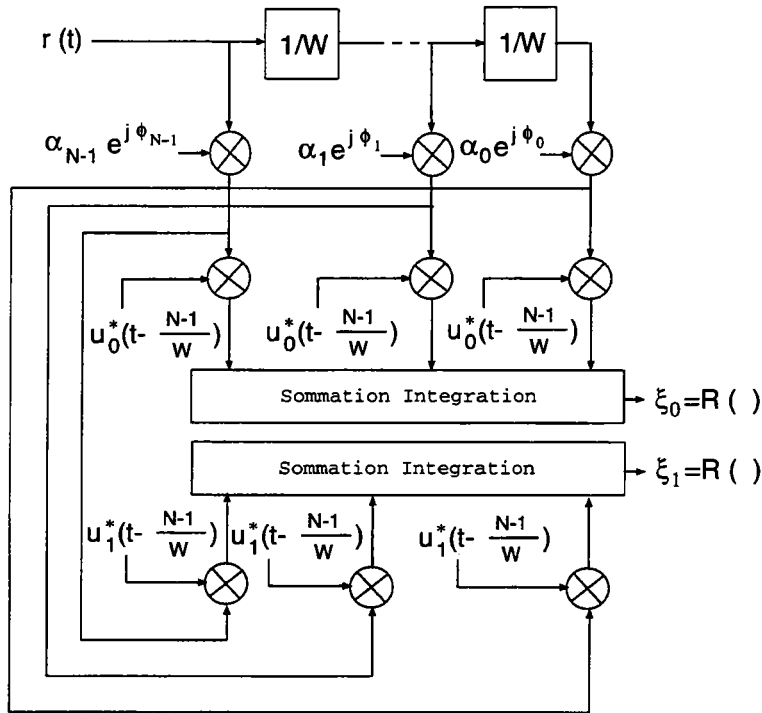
r (t)

1/W

1/W

$\alpha_{N-1} e^{j \phi_{N-1}}$

$\alpha_1 e^{j \phi_1}$

$\alpha_0 e^{j \phi_0}$

$u_0^*(t- \frac{N-1}{W})$

$u_0^*(t- \frac{N-1}{W})$

$u_0^*(t- \frac{N-1}{W})$

Sommation Integration

$\xi_0$=R ( )

Sommation Integration

$\xi_1$=R ( )

$u_1^*(t- \frac{N-1}{W})$

$u_1^*(t- \frac{N-1}{W})$

$u_1^*(t- \frac{N-1}{W})$